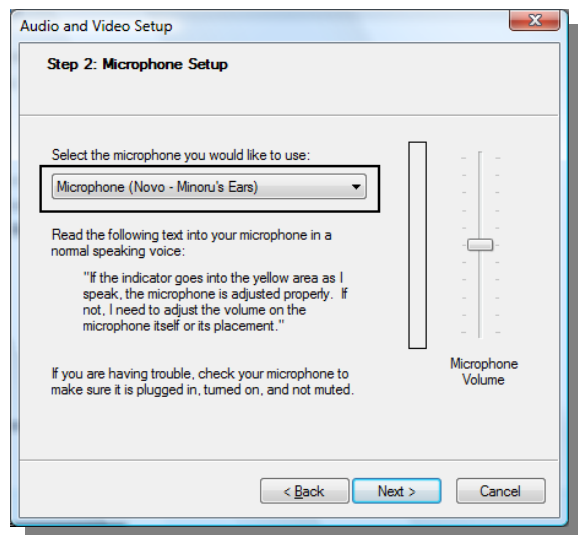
Audio and Video Setup

Step 2: Microphone Setup

Select the microphone you would like to use:

Microphone (Novo - Minoru's Ears)

Read the following text into your microphone in a normal speaking voice:

"If the indicator goes into the yellow area as I speak, the microphone is adjusted properly. If not, I need to adjust the volume on the microphone itself or its placement."

If you are having trouble, check your microphone to make sure it is plugged in, turned on, and not muted.

Microphone Volume

< Back

Next >

Cancel